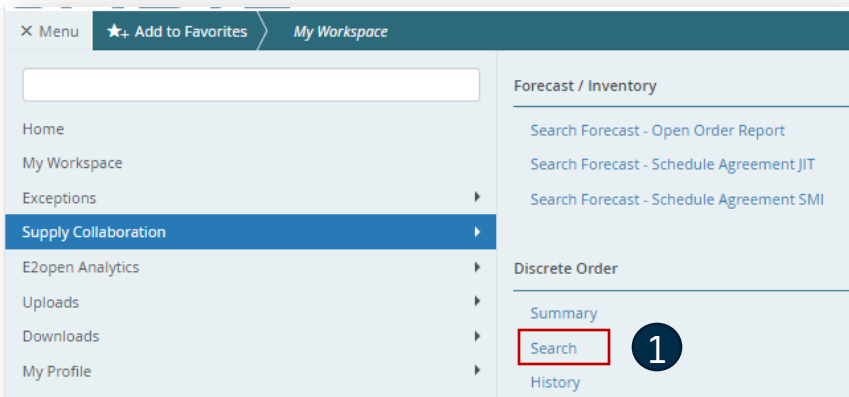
× Menu
Add to Favorites
My Workspace

Home
My Workspace
Exceptions
Supply Collaboration
E2open Analytics
Uploads
Downloads
My Profile

Forecast / Inventory
Search Forecast - Open Order Report
Search Forecast - Schedule Agreement JIT
Search Forecast - Schedule Agreement SMI

Discrete Order
Summary
Search
1
History